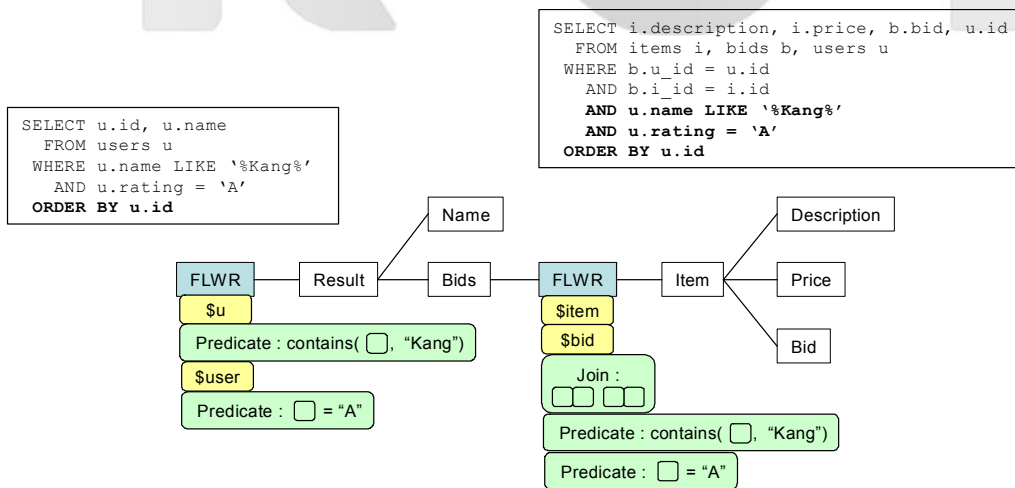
SELECT i.description, i.price, b.bid, u.id
FROM items i, bids b, users u
WHERE b.u_id = u.id
AND b.i_id = i.id
**AND u.name LIKE '%Kang%'**
**AND u.rating = 'A'**
**ORDER BY u.id**

SELECT u.id, u.name
FROM users u
WHERE u.name LIKE '%Kang%'
AND u.rating = 'A'
**ORDER BY u.id**

Name

Description

FLWR

Result

Bids

FLWR

Item

Price

$u

Predicate : contains( , "Kang")

$user

Predicate : = "A"

$item

$bid

Join :

Bid

Predicate : contains( , "Kang")

Predicate : = "A"